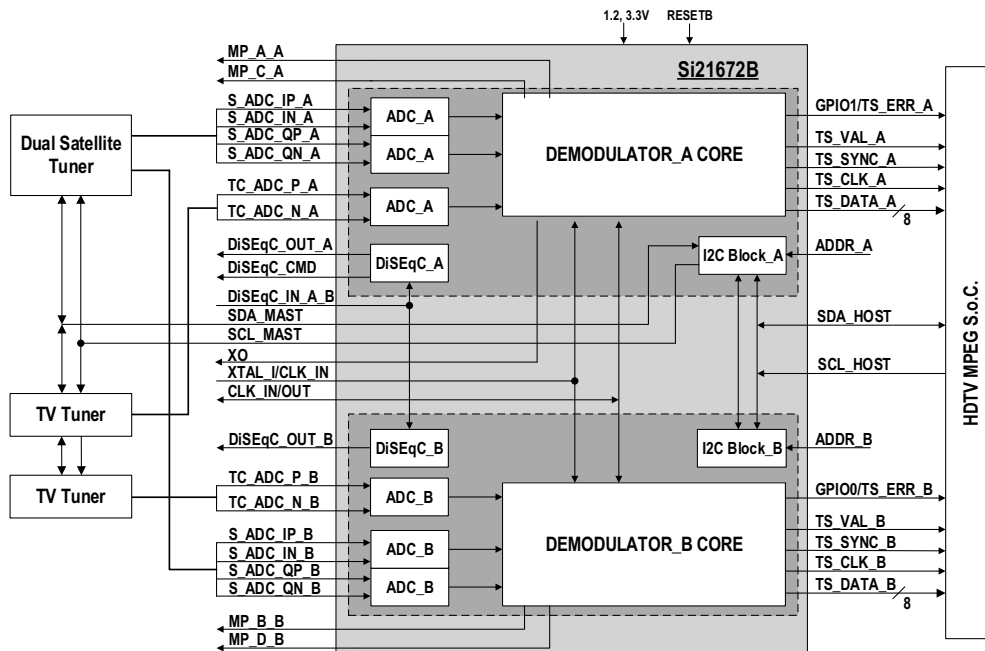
1.2, 3.3V
RESETB
Si21672B
MP_A_A
MP_C_A
S_ADC_IP_A
S_ADC_IN_A
S_ADC_QP_A
S_ADC_QN_A
Dual Satellite Tuner
ADC_A
ADC_A
DEMODULATOR_A CORE
GPIO1/TS_ERR_A
TS_VAL_A
TS_SYNC_A
TS_CLK_A
TS_DATA_A
8
TC_ADC_P_A
TC_ADC_N_A
ADC_A
DiSEqC_OUT_A
DiSEqC_CMD
DiSEqC_A
I2C Block_A
ADDR_A
DiSEqC_IN_A_B
SDA_MAST
SCL_MAST
SDA_HOST
SCL_HOST
XO
XTAL_I/CLK_IN
CLK_IN/OUT
HDTV MPEG S.o.C.
TV Tuner
TV Tuner
DiSEqC_OUT_B
DiSEqC_B
I2C Block_B
ADDR_B
TC_ADC_P_B
TC_ADC_N_B
ADC_B
GPIO0/TS_ERR_B
S_ADC_IP_B
S_ADC_IN_B
S_ADC_QP_B
S_ADC_QN_B
ADC_B
ADC_B
DEMODULATOR_B CORE
TS_VAL_B
TS_SYNC_B
TS_CLK_B
TS_DATA_B
8
MP_B_B
MP_D_B